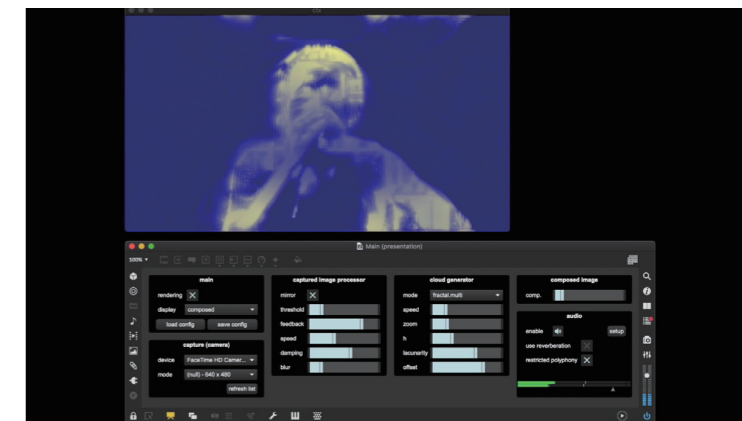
Main (presentation)

100%

main

rendering

display composed

load config

save config

capture (camera)

device FaceTime HD Camer...

mode (null) - 640 x 480

refresh list

captured image processor

mirror

threshold

feedback

speed

damping

blur

cloud generator

mode fractal.multi

speed

zoom

h

lacunarity

offset

composed image

comp.

audio

enable

setup

use reverberation

restricted polyphony